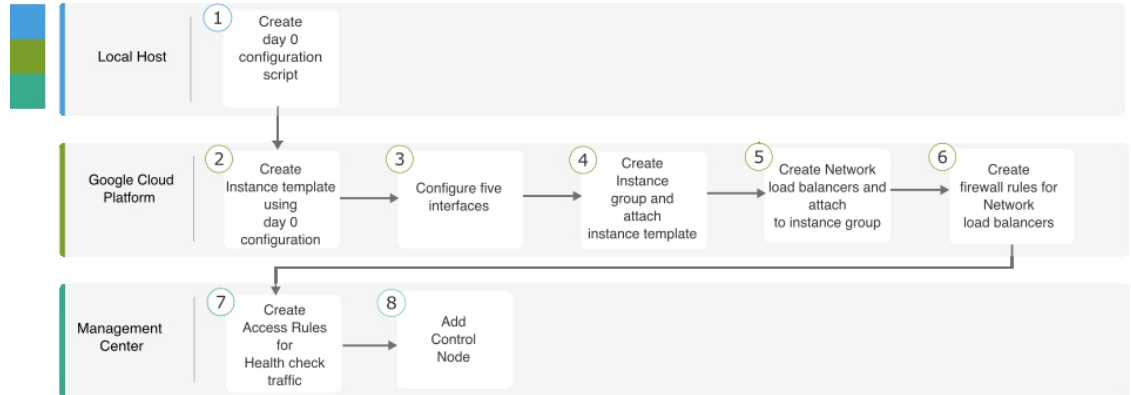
Local Host

1 Create day 0 configuration script

Google Cloud Platform

2 Create Instance template using day 0 configuration

3 Configure five interfaces

4 Create Instance group and attach instance template

5 Create Network load balancers and attach to instance group

6 Create firewall rules for Network load balancers

Management Center

7 Create Access Rules for Health check traffic

8 Add Control Node